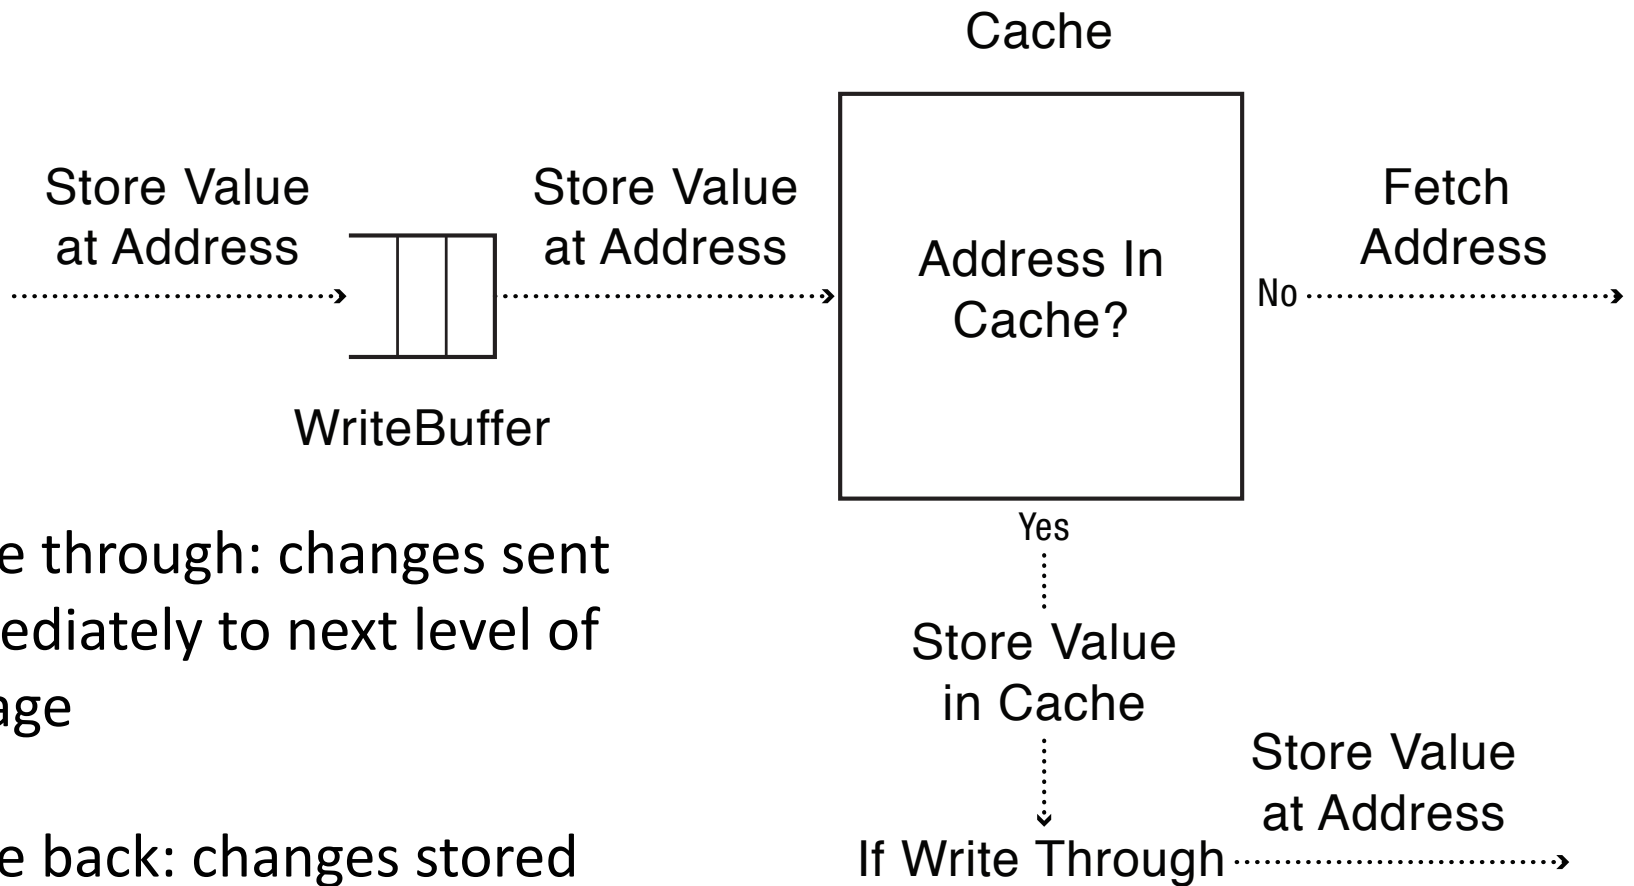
Cache

Store Value at Address

WriteBuffer

Store Value at Address

Address In Cache?

No

Fetch Address

Yes

Store Value in Cache

If Write Through

Store Value at Address

e through: changes sent ediately to next level of age

e back: changes stored